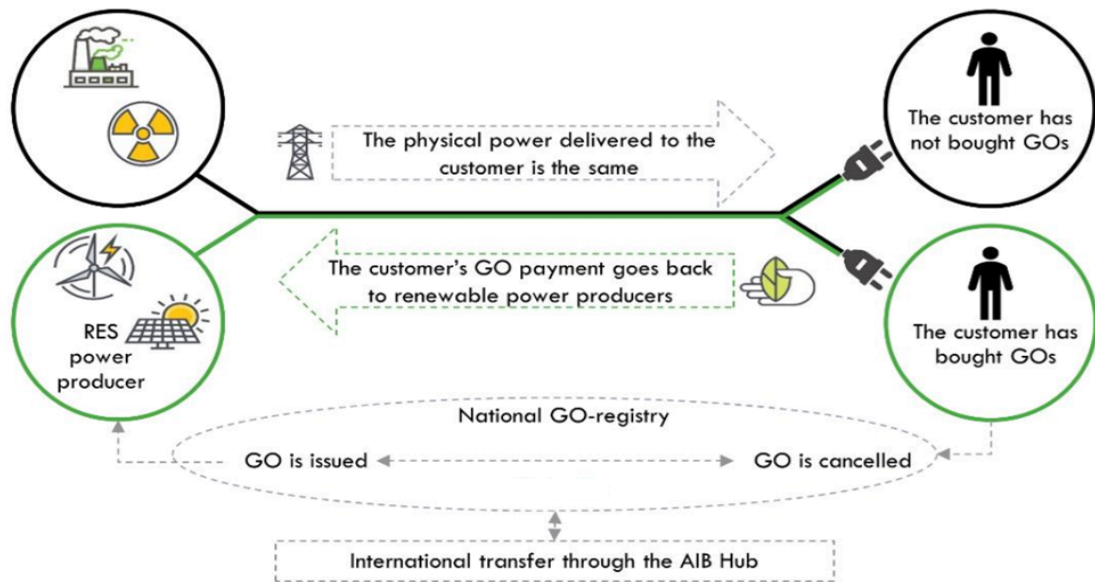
The physical power delivered to the customer is the same

The customer has not bought GOs

The customer's GO payment goes back to renewable power producers

RES power producer

The customer has bought GOs

National GO-registry

GO is issued

GO is cancelled

International transfer through the AIB Hub